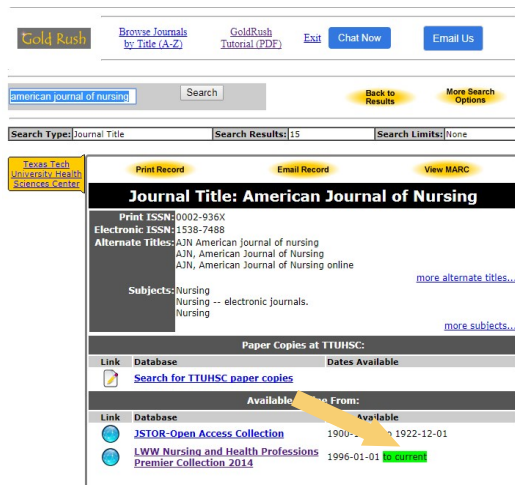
Gold Rush

Browse Journals by Title (A-Z)

GoldRush Tutorial (PDF)

Exit

Chat Now

Email Us

american journal of nursing

Search

Back to Results

More Search Options

Search Type: Journal Title

Search Results: 15

Search Limits: None

Texas Tech University Health Sciences Center

Print Record

Email Record

View MARC

Journal Title: American Journal of Nursing

| | |
|---|---|
| Print ISSN: | 0002-936X |
| Electronic ISSN: | 1538-7488 |
| Alternate Titles: | AJN American journal of nursing<br>AJN, American Journal of Nursing<br>AJN, American Journal of Nursing online |
| | more alternate titles... |
| Subjects: | Nursing<br>Nursing -- electronic journals.<br>Nursing |
| | more subjects... |

Paper Copies at TTUHSC:

| Link | Database | Dates Available |
|---|---|---|
| | Search for TTUHSC paper copies | |

Available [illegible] From:

| Link | Database | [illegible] Available |
|---|---|---|
| | JSTOR-Open Access Collection | 1900-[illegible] 1922-12-01 |
| | LWW Nursing and Health Professions Premier Collection 2014 | 1996-01-01 to current |